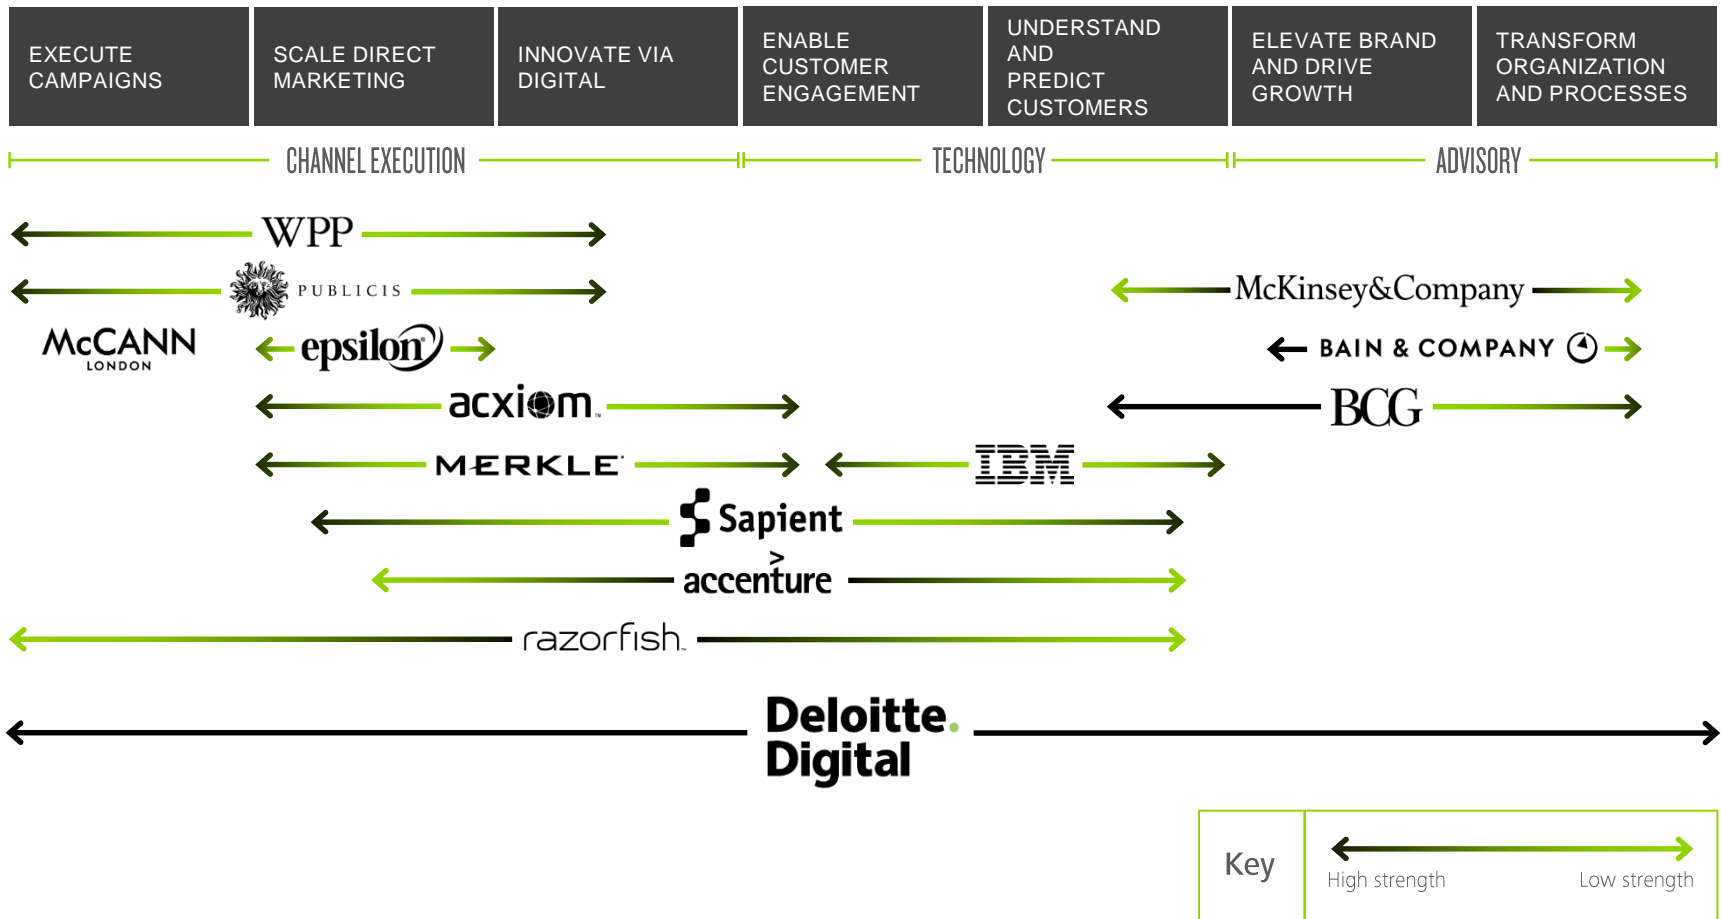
EXECUTE CAMPAIGNS

SCALE DIRECT MARKETING

INNOVATE VIA DIGITAL

ENABLE CUSTOMER ENGAGEMENT

UNDERSTAND AND PREDICT CUSTOMERS

ELEVATE BRAND AND DRIVE GROWTH

TRANSFORM ORGANIZATION AND PROCESSES

CHANNEL EXECUTION

TECHNOLOGY

ADVISORY

WPP

PUBLICIS

McKinsey&Company

McCANN LONDON

epsilon

BAIN & COMPANY

acxiom

BCG

MERKLE

IBM

Sapient

accenture

razorfish

Deloitte. Digital

Key

High strength

Low strength